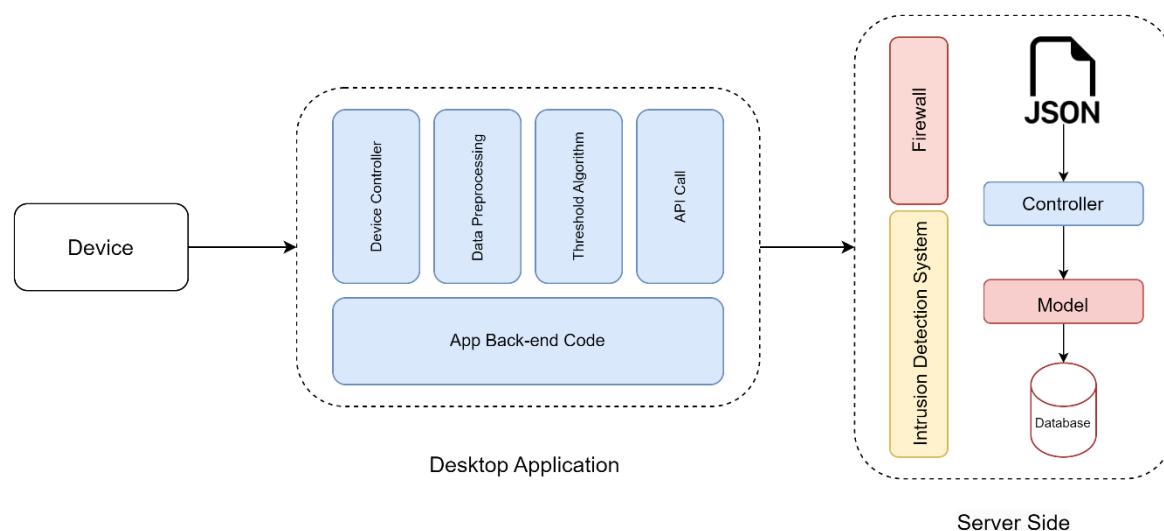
Device

Device Controller

Data Preprocessing

Threshold Algorithm

API Call

App Back-end Code

Desktop Application

Firewall

Intrusion Detection System

JSON

Controller

Model

Database

Server Side